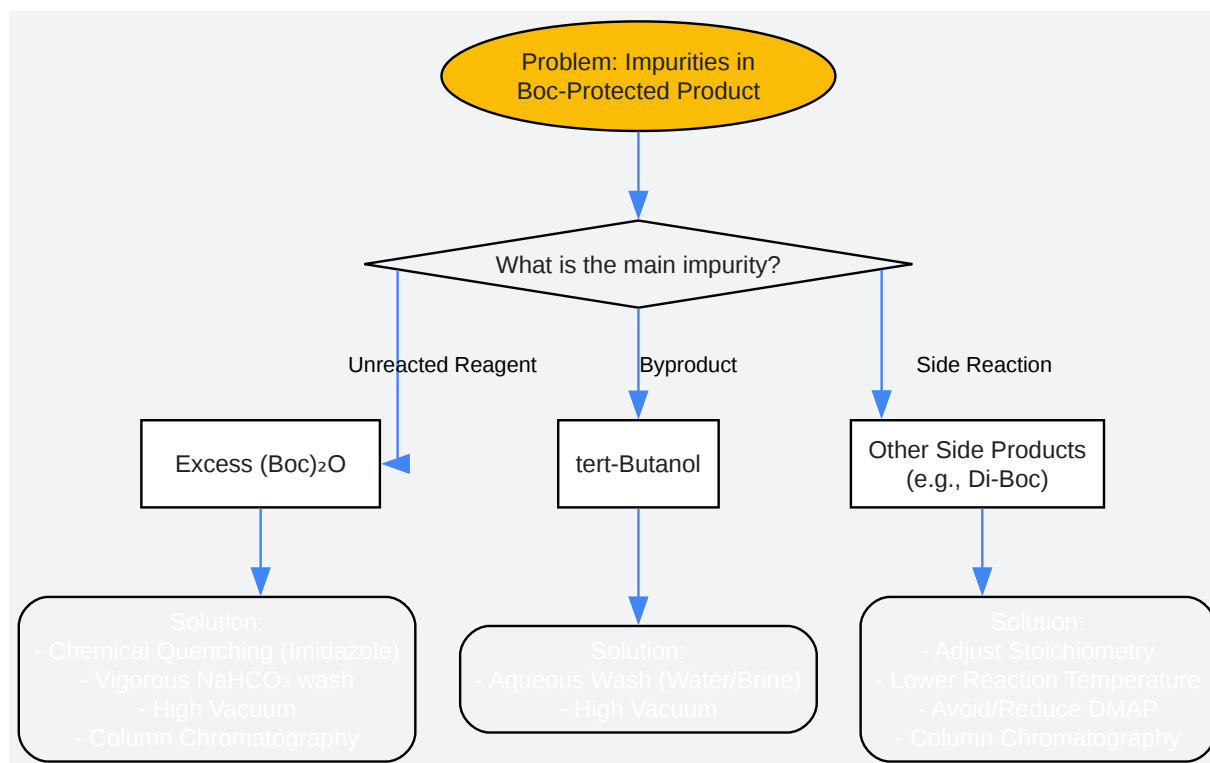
Problem: Impurities in Boc-Protected Product

What is the main impurity?

Unreacted Reagent

Byproduct

Side Reaction

Excess $(Boc)_2O$

tert-Butanol

Other Side Products (e.g., Di-Boc)

Solution:
- Chemical Quenching (Imidazole)
- Vigorous $NaHCO_3$ wash
- High Vacuum
- Column Chromatography

Solution:
- Aqueous Wash (Water/Brine)
- High Vacuum

Solution:
- Adjust Stoichiometry
- Lower Reaction Temperature
- Avoid/Reduce DMAP
- Column Chromatography